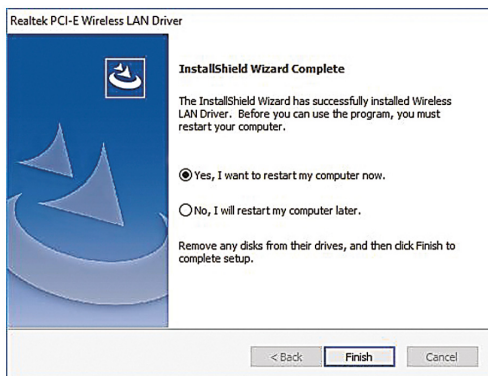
Realtek PCI-E Wireless LAN Driver

InstallShield Wizard Complete

The InstallShield Wizard has successfully installed Wireless LAN Driver. Before you can use the program, you must restart your computer.

Yes, I want to restart my computer now.

No, I will restart my computer later.

Remove any disks from their drives, and then click Finish to complete setup.

< Back
Finish
Cancel